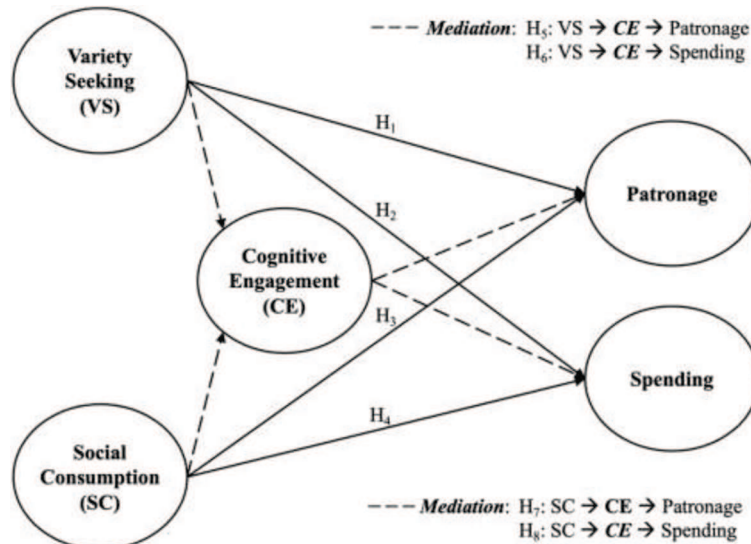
- - - Mediation: $H_5$: VS → CE → Patronage
$H_6$: VS → CE → Spending

Variety Seeking (VS)

$H_1$

$H_2$

Patronage

Cognitive Engagement (CE)

$H_3$

Spending

$H_4$

Social Consumption (SC)

- - - Mediation: $H_7$: SC → CE → Patronage
$H_8$: SC → CE → Spending